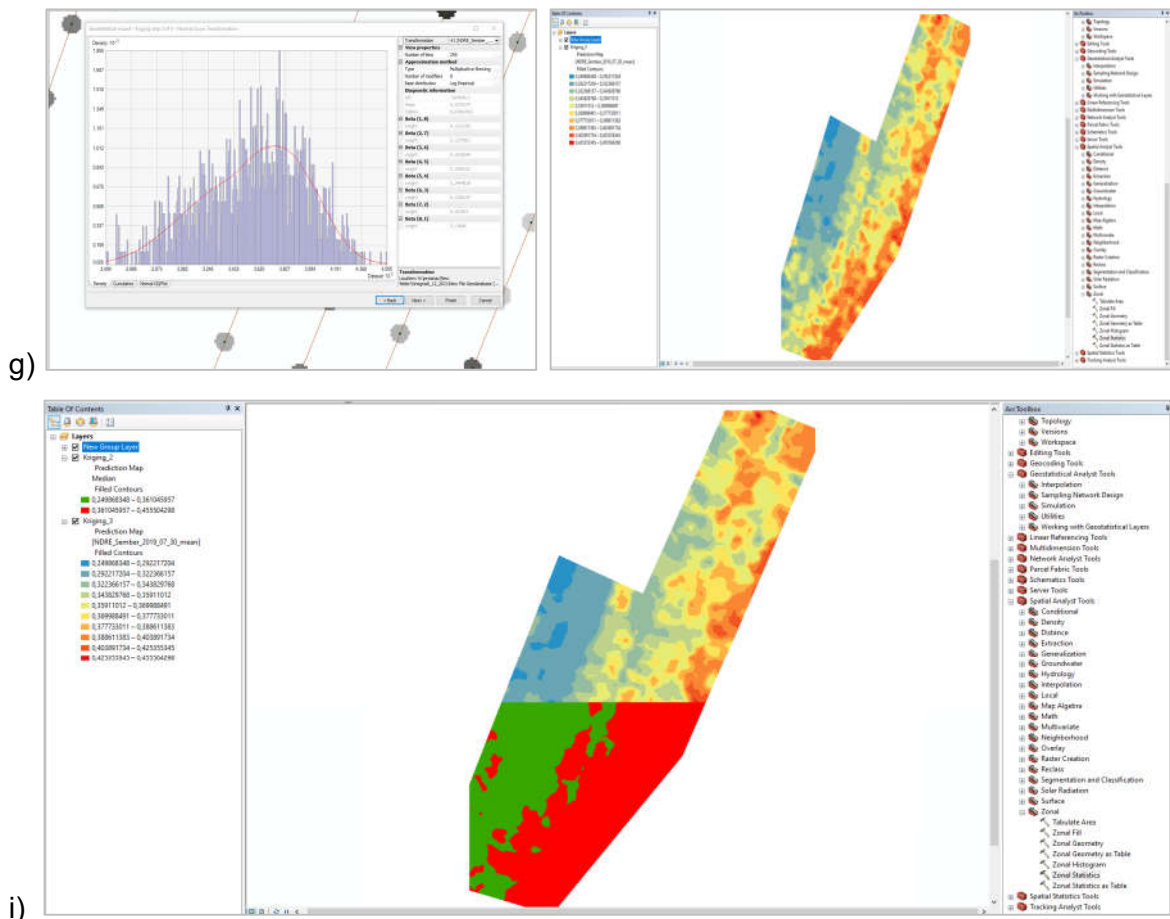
g)

Geostatistical wizard - Kriging step 3 of 5 - Normal Score Transformation

Density 10^-1

Transformation
View properties
Number of bins 200
Approximation method
Type Multiplicative Skewing
Base distribution Log Empirical
Diagnostic information

Beta (1, 8)
Beta (2, 7)
Beta (3, 6)
Beta (4, 5)
Beta (5, 4)
Beta (6, 3)
Beta (7, 2)
Beta (8, 1)

Transformation

Density Cumulative Normal QQPlot

< Back Next > Finish Cancel

Table Of Contents
Layers
New Group Layer
Kriging_3
Prediction Map
[NDRE_Sember_2019_07_30_mean]
Filled Contours

ArcToolbox

i)

Table Of Contents
Layers
New Group Layer
Kriging_2
Prediction Map
Median
Filled Contours
0,249868348 – 0,361045957
0,361045957 – 0,453304298
Kriging_3
Prediction Map
[NDRE_Sember_2019_07_30_mean]
Filled Contours
0,249868348 – 0,292217204
0,292217204 – 0,322366157
0,322366157 – 0,343929768
0,343929768 – 0,35911012
0,35911012 – 0,369988491
0,369988491 – 0,377733011
0,377733011 – 0,388611383
0,388611383 – 0,403891734
0,403891734 – 0,425355345
0,425355345 – 0,453304298

ArcToolbox
Topology
Versions
Workspace
Editing Tools
Geocoding Tools
Geostatistical Analyst Tools
Interpolation
Sampling Network Design
Simulation
Utilities
Working with Geostatistical Layers
Linear Referencing Tools
Multidimension Tools
Network Analyst Tools
Parcel Fabric Tools
Schematics Tools
Server Tools
Spatial Analyst Tools
Conditional
Density
Distance
Extraction
Generalization
Groundwater
Hydrology
Interpolation
Local
Map Algebra
Math
Multivariate
Neighborhood
Overlay
Raster Creation
Reclass
Segmentation and Classification
Solar Radiation
Surface
Zonal
Tabulate Area
Zonal Fill
Zonal Geometry
Zonal Geometry as Table
Zonal Histogram
Zonal Statistics
Zonal Statistics as Table
Spatial Statistics Tools
Tracking Analyst Tools